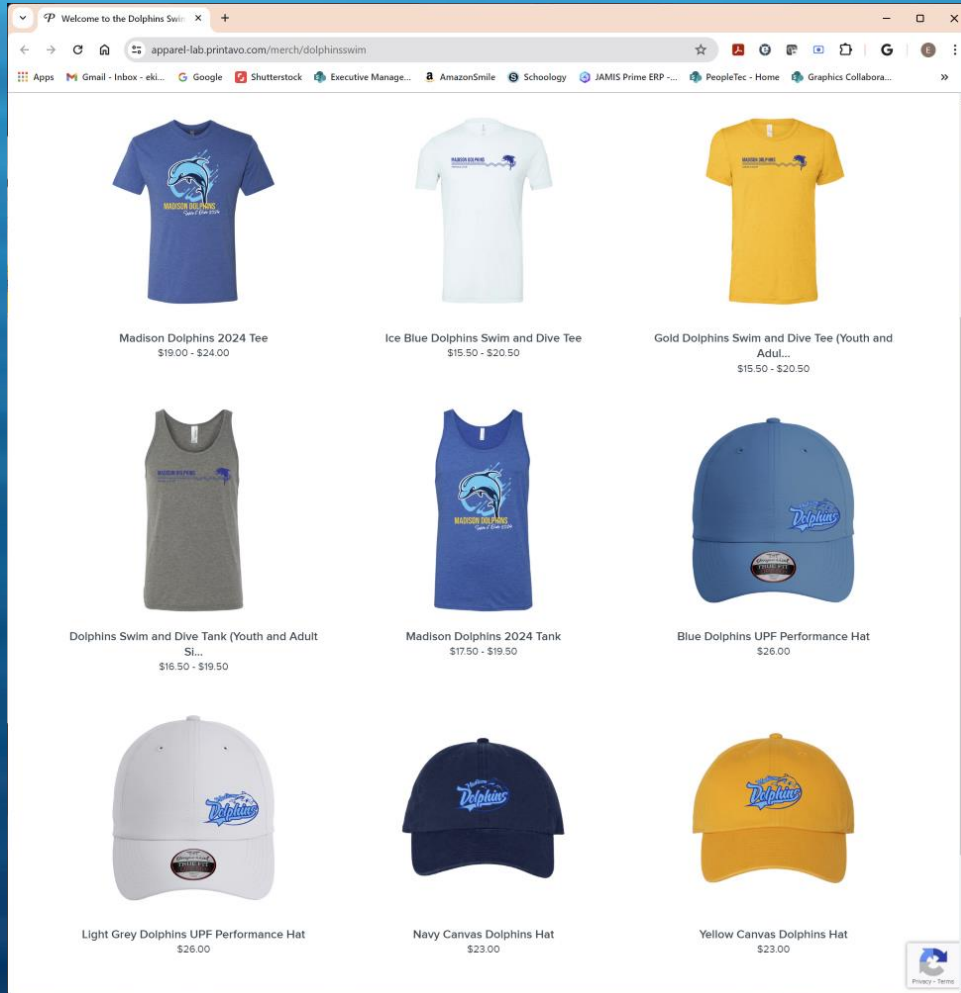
Welcome to the Dolphins Swi

apparel-lab.printavo.com/merch/dolphinsswim

Apps Gmail - Inbox - eki... Google Shutterstock Executive Manage... AmazonSmile Schoology JAMIS Prime ERP -... PeopleTec - Home Graphics Collabora...

MADISON DOLPHINS

Madison Dolphins 2024 Tee
$19.00 - $24.00

Ice Blue Dolphins Swim and Dive Tee
$15.50 - $20.50

Gold Dolphins Swim and Dive Tee (Youth and Adul...
$15.50 - $20.50

Dolphins Swim and Dive Tank (Youth and Adult Si...
$16.50 - $19.50

MADISON DOLPHINS

Madison Dolphins 2024 Tank
$17.50 - $19.50

Dolphins

Blue Dolphins UPF Performance Hat
$26.00

Dolphins

Light Grey Dolphins UPF Performance Hat
$26.00

Dolphins

Navy Canvas Dolphins Hat
$23.00

Dolphins

Yellow Canvas Dolphins Hat
$23.00

Privacy - Terms